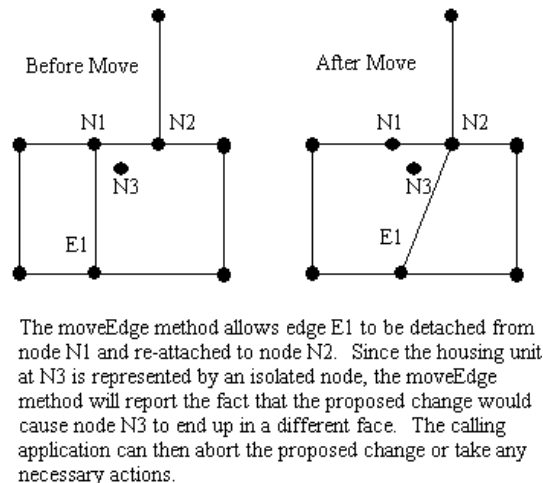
Before Move

N1

N2

N3

E1

After Move

N1

N2

N3

E1

The moveEdge method allows edge E1 to be detached from node N1 and re-attached to node N2. Since the housing unit at N3 is represented by an isolated node, the moveEdge method will report the fact that the proposed change would cause node N3 to end up in a different face. The calling application can then abort the proposed change or take any necessary actions.